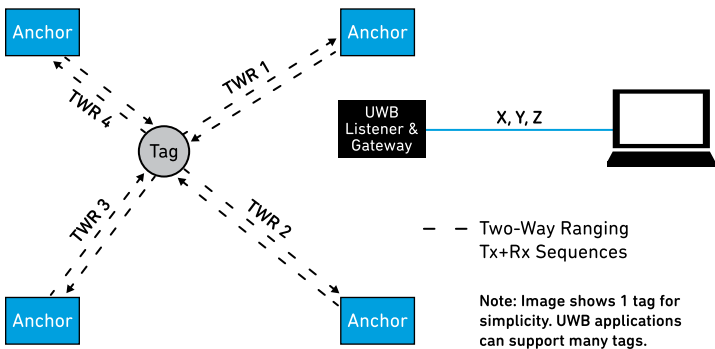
Anchor

Anchor

TWR 4

TWR 1

Tag

UWB Listener & Gateway

X, Y, Z

TWR 3

TWR 2

Two-Way Ranging Tx+Rx Sequences

Anchor

Anchor

Note: Image shows 1 tag for simplicity. UWB applications can support many tags.